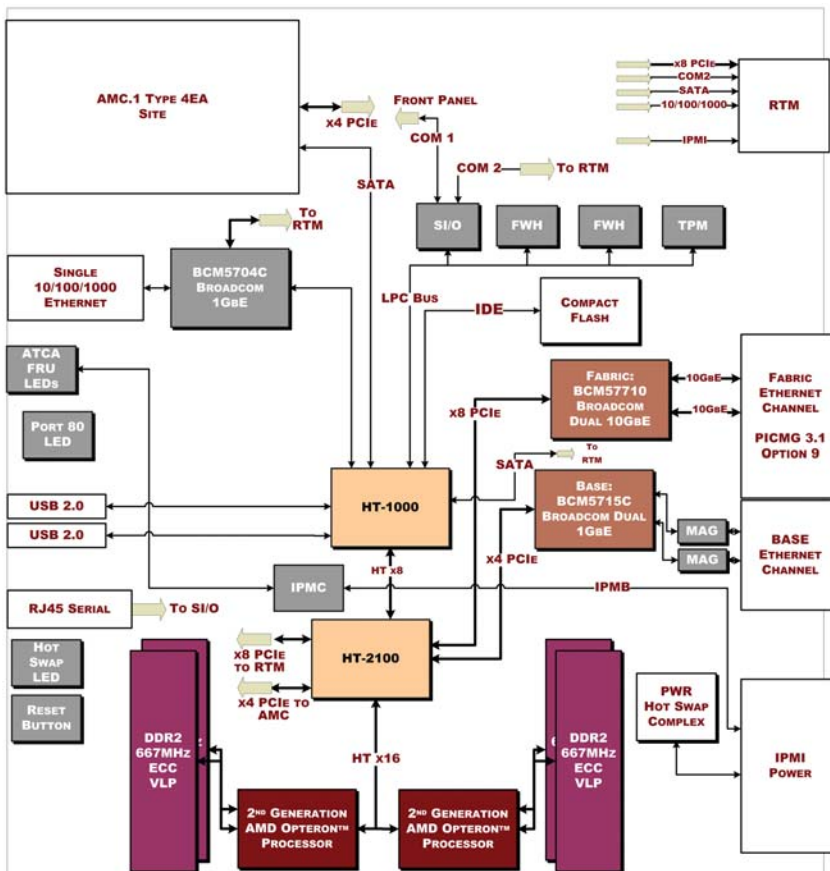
AMC.1 TYPE 4EA SITE

x4 PCIE

FRONT PANEL

COM 1

COM 2

TO RTM

x8 PCIE
COM2
SATA
10/100/1000
IPMI

RTM

SATA

TO RTM

SINGLE 10/100/1000 ETHERNET

BCM5704C BROADCOM 1GBE

S/I/O

FWH

FWH

TPM

LPC BUS

IDE

COMPACT FLASH

ATCA FRU LEDS

PORT 80 LED

x8 PCIE

FABRIC: BCM57710 BROADCOM DUAL 10GBE

10GBE

10GBE

FABRIC ETHERNET CHANNEL

PICMG 3.1 OPTION 9

SATA

TO RTM

USB 2.0

USB 2.0

HT-1000

BASE: BCM5715C BROADCOM DUAL 1GBE

MAG

MAG

BASE ETHERNET CHANNEL

x4 PCIE

HT x8

IPMC

IPMB

RJ45 SERIAL

TO SI/O

HOT SWAP LED

RESET BUTTON

x8 PCIE TO RTM

x4 PCIE TO AMC

HT-2100

DDR2 667MHz ECC VLP

HT x16

PWR HOT SWAP COMPLEX

DDR2 667MHz ECC VLP

IPMI POWER

2ND GENERATION AMD OPTERON™ PROCESSOR

2ND GENERATION AMD OPTERON™ PROCESSOR